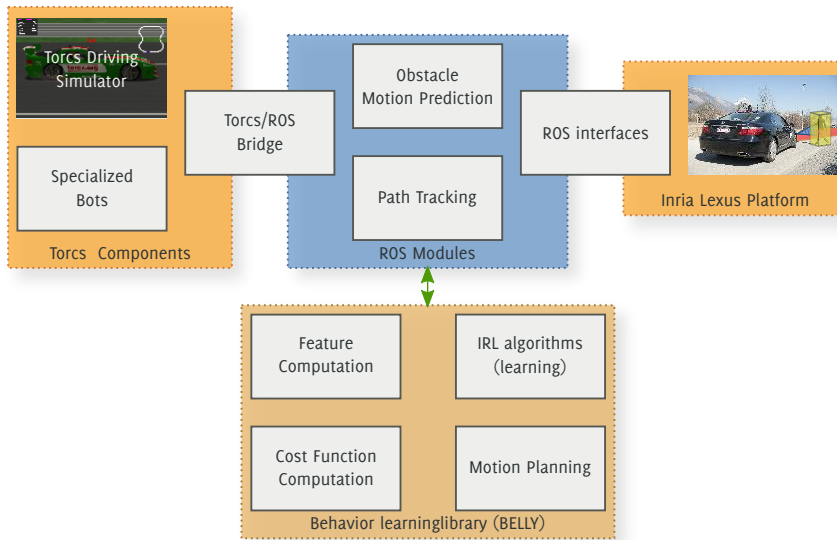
Torcs Driving Simulator

Specialized Bots

Torcs Components

Torcs/ROS Bridge

Obstacle Motion Prediction

Path Tracking

ROS Modules

ROS interfaces

Inria Lexus Platform

Feature Computation

IRL algorithms (learning)

Cost Function Computation

Motion Planning

Behavior learninglibrary (BELLY)